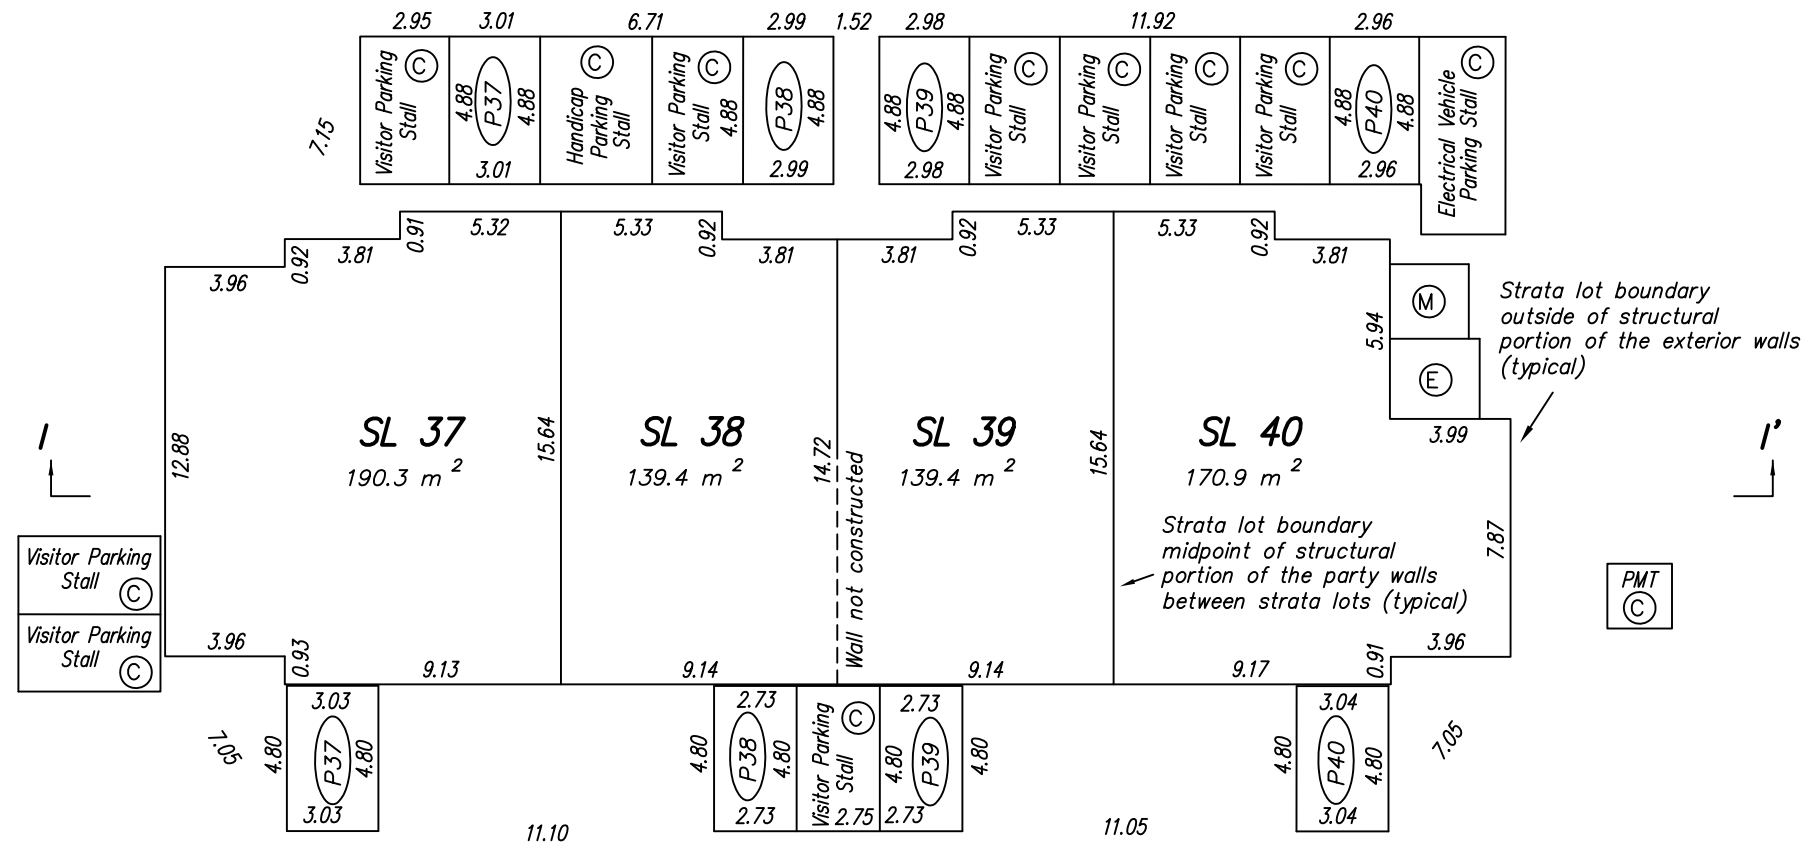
2.95 3.01 6.71 2.99 1.52 2.98 11.92 2.96

Visitor Parking Stall C 4.88 P37 4.88 3.01 3.01 Handicap Parking Stall C Visitor Parking Stall C 4.88 P38 4.88 2.99 2.99 4.88 P39 4.88 2.98 2.98 Visitor Parking Stall C Visitor Parking Stall C Visitor Parking Stall C Visitor Parking Stall C 4.88 P40 4.88 2.96 2.96 Electrical Vehicle Parking Stall C

7.15

0.91 5.32 5.33 0.92 0.92 5.33 5.33 0.92
0.92 3.81 3.81 3.81 3.81
3.96

M
5.94
E

Strata lot boundary outside of structural portion of the exterior walls (typical)

I

12.88

SL 37
190.3 $m^2$

15.64

SL 38
139.4 $m^2$

14.72

Wall not constructed

SL 39
139.4 $m^2$

15.64

SL 40
170.9 $m^2$

3.99

I'

Strata lot boundary midpoint of structural portion of the party walls between strata lots (typical)

7.87

PMT
C

Visitor Parking Stall C
Visitor Parking Stall C

3.96 0.93 9.13 9.14 9.14 9.17 0.91 3.96

3.03 4.80 P37 4.80 3.03
7.05
2.73 4.80 P38 4.80 2.73 Visitor Parking Stall C 2.75 2.73 4.80 P39 4.80 2.73 4.80
3.04 4.80 P40 4.80 3.04
7.05

11.10 11.05